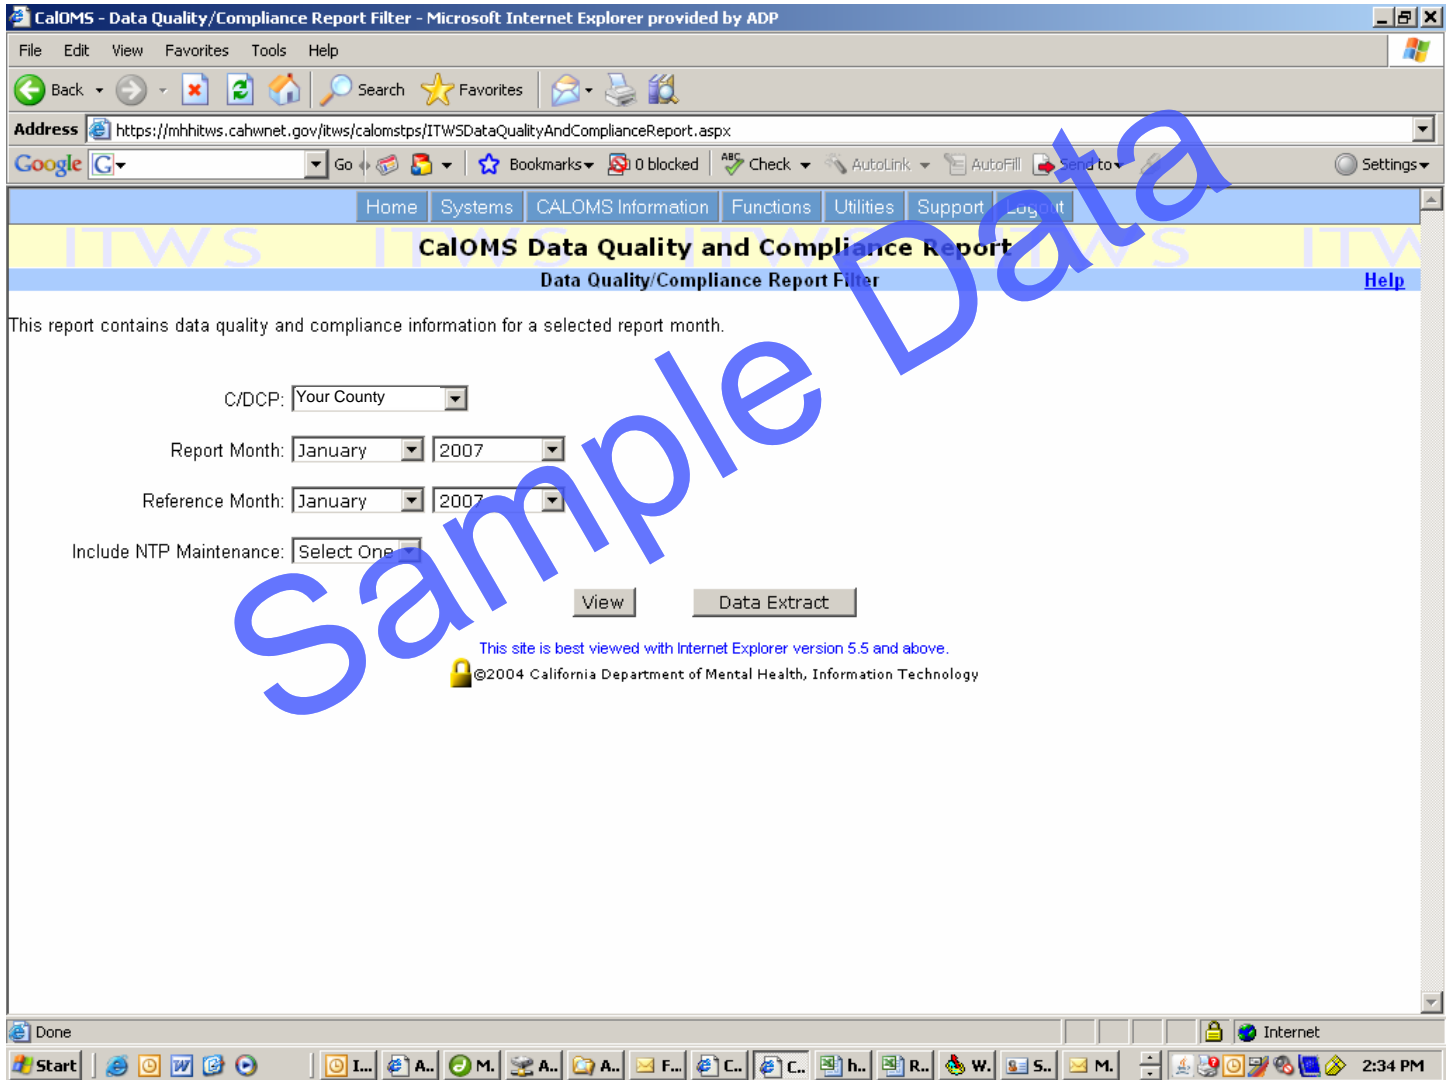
CalOMS - Data Quality/Compliance Report Filter - Microsoft Internet Explorer provided by ADP

File Edit View Favorites Tools Help

Back Search Favorites

Address https://mhhitws.cahwnet.gov/itws/calomstps/ITWSDataQualityAndComplianceReport.aspx

Google G Go Bookmarks 0 blocked Check AutoLink AutoFill Send to Settings

Home Systems CALOMS Information Functions Utilities Support Logout

ITWS ITWS ITWS ITW

CalOMS Data Quality and Compliance Report

Data Quality/Compliance Report Filter

Help

This report contains data quality and compliance information for a selected report month.

C/DCP: Your County

Report Month: January 2007

Reference Month: January 2007

Include NTP Maintenance: Select One

View Data Extract

This site is best viewed with Internet Explorer version 5.5 and above.

©2004 California Department of Mental Health, Information Technology

Sample Data

Done Internet

Start I... A... M... A... A... F... C... C... h... R... W... S... M... 2:34 PM